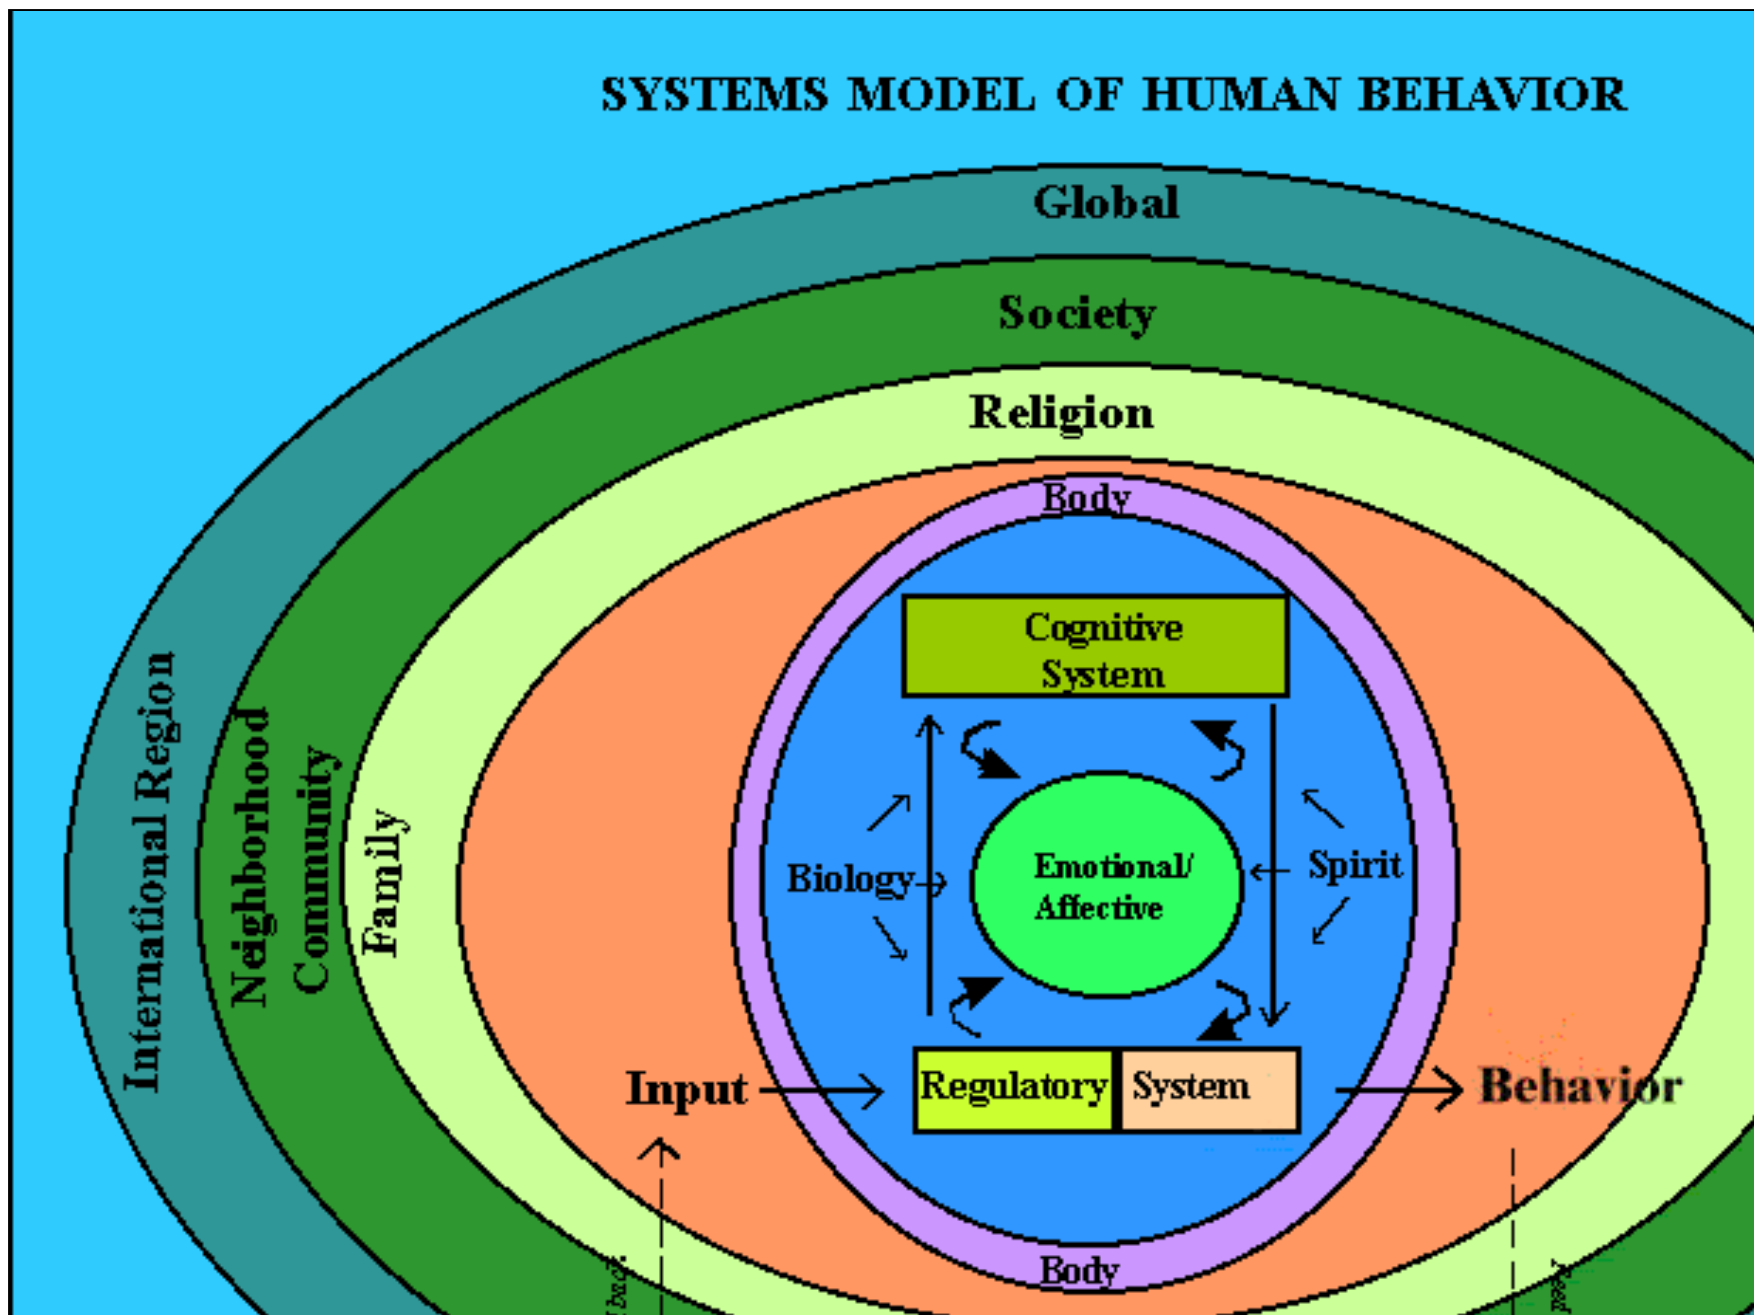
SYSTEMS MODEL OF HUMAN BEHAVIOR

Global

Society

Religion

International Region

Neighborhood

Community

Family

Body

Cognitive System

Biology

Emotional/ Affective

Spirit

Input

Regulatory System

Behavior

Body

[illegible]

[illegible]